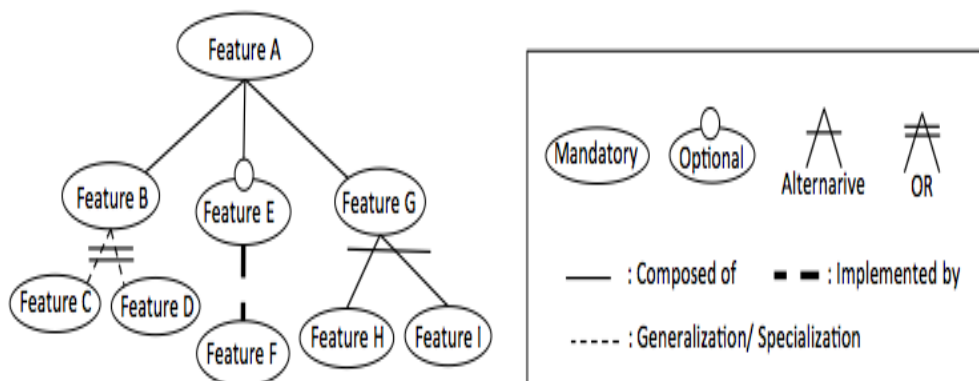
Feature A

Feature B

Feature E

Feature G

Feature C

Feature D

Feature F

Feature H

Feature I

Mandatory

Optional

Alternarive

OR

: Composed of

: Implemented by

----- : Generalization/ Specialization